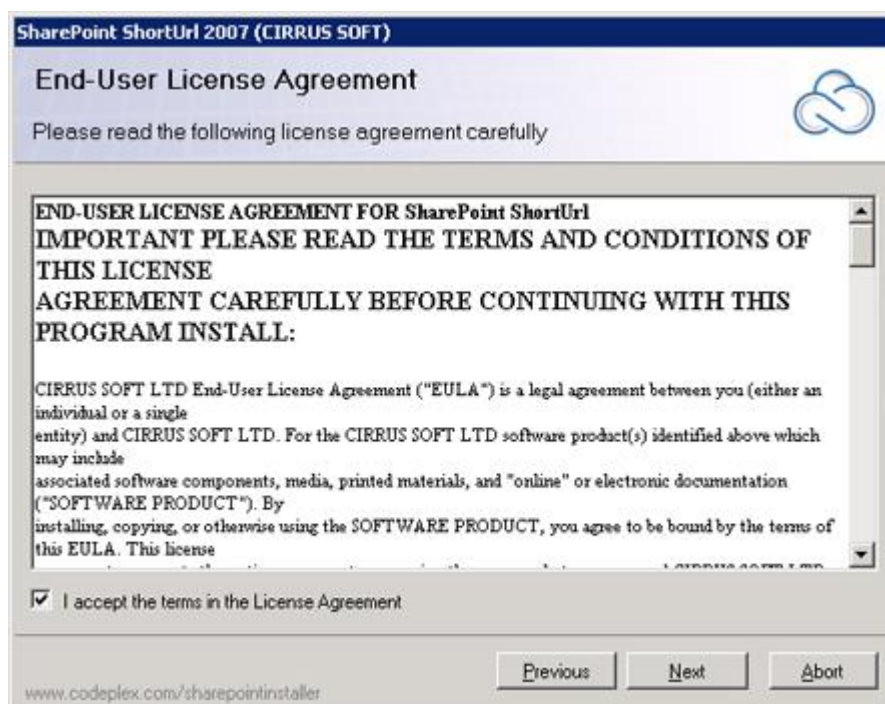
SharePoint ShortUrl 2007 (CIRRUS SOFT)

End-User License Agreement

Please read the following license agreement carefully

END-USER LICENSE AGREEMENT FOR SharePoint ShortUrl
IMPORTANT PLEASE READ THE TERMS AND CONDITIONS OF THIS LICENSE
AGREEMENT CAREFULLY BEFORE CONTINUING WITH THIS PROGRAM INSTALL:

CIRRUS SOFT LTD End-User License Agreement ("EULA") is a legal agreement between you (either an individual or a single
entity) and CIRRUS SOFT LTD. For the CIRRUS SOFT LTD software product(s) identified above which may include
associated software components, media, printed materials, and "online" or electronic documentation ("SOFTWARE PRODUCT"). By
installing, copying, or otherwise using the SOFTWARE PRODUCT, you agree to be bound by the terms of this EULA. This license
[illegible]

I accept the terms in the License Agreement

www.codeplex.com/sharepointinstaller

Previous

Next

Abort